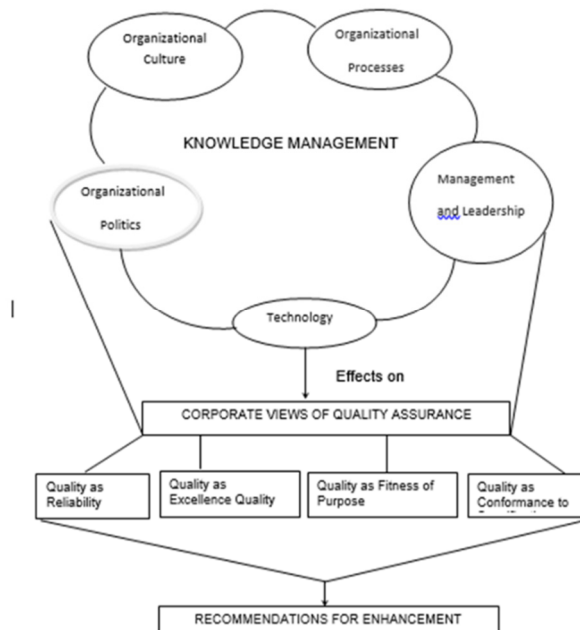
Organizational Culture

Organizational Processes

KNOWLEDGE MANAGEMENT

Organizational Politics

Management and Leadership

Technology

Effects on

CORPORATE VIEWS OF QUALITY ASSURANCE

Quality as Reliability

Quality as Excellence Quality

Quality as Fitness of Purpose

Quality as Conformance to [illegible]

RECOMMENDATIONS FOR ENHANCEMENT